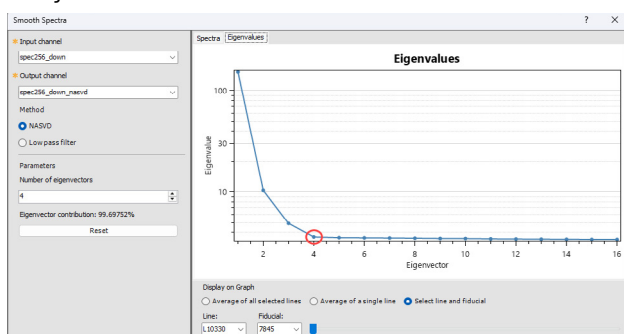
Smooth Spectra
? ×

Input channel
spec256_down
Output channel
spec256_down_nasvd
Method
NASVD
Low pass filter
Parameters
Number of eigenvectors
4
Eigenvector contribution: 99.69752%
Reset

Spectra Eigenvalues

Eigenvalues

100
30
10
Eigenvalue

2 4 6 8 10 12 14 16
Eigenvector

Display on Graph
Average of all selected lines
Average of a single line
Select line and fiducial
Line:
L10330
Fiducial:
7845